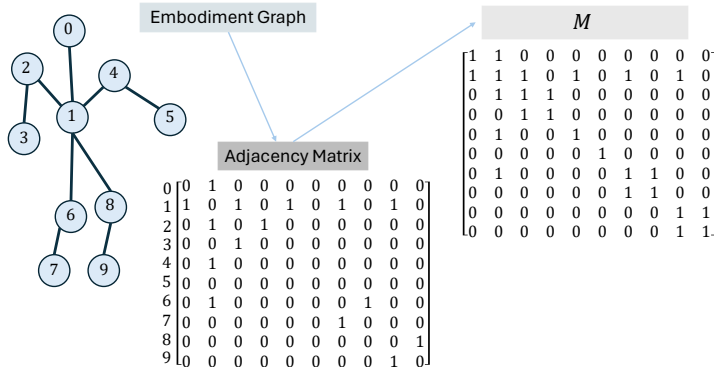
Embodiment Graph

0
2
4
1
3
5
6
8
7
9

Adjacency Matrix

$\begin{array}{c} 0\\1\\2\\3\\4\\5\\6\\7\\8\\9 \end{array} \begin{bmatrix} 0 & 1 & 0 & 0 & 0 & 0 & 0 & 0 & 0 & 0 \\ 1 & 0 & 1 & 0 & 1 & 0 & 1 & 0 & 1 & 0 \\ 0 & 1 & 0 & 1 & 0 & 0 & 0 & 0 & 0 & 0 \\ 0 & 0 & 1 & 0 & 0 & 0 & 0 & 0 & 0 & 0 \\ 0 & 1 & 0 & 0 & 0 & 0 & 0 & 0 & 0 & 0 \\ 0 & 0 & 0 & 0 & 0 & 0 & 0 & 0 & 0 & 0 \\ 0 & 1 & 0 & 0 & 0 & 0 & 0 & 1 & 0 & 0 \\ 0 & 0 & 0 & 0 & 0 & 0 & 1 & 0 & 0 & 0 \\ 0 & 0 & 0 & 0 & 0 & 0 & 0 & 0 & 0 & 1 \\ 0 & 0 & 0 & 0 & 0 & 0 & 0 & 0 & 1 & 0 \end{bmatrix}$

$M$

$\begin{bmatrix} 1 & 1 & 0 & 0 & 0 & 0 & 0 & 0 & 0 & 0 \\ 1 & 1 & 1 & 0 & 1 & 0 & 1 & 0 & 1 & 0 \\ 0 & 1 & 1 & 1 & 0 & 0 & 0 & 0 & 0 & 0 \\ 0 & 0 & 1 & 1 & 0 & 0 & 0 & 0 & 0 & 0 \\ 0 & 1 & 0 & 0 & 1 & 0 & 0 & 0 & 0 & 0 \\ 0 & 0 & 0 & 0 & 0 & 1 & 0 & 0 & 0 & 0 \\ 0 & 1 & 0 & 0 & 0 & 0 & 1 & 1 & 0 & 0 \\ 0 & 0 & 0 & 0 & 0 & 0 & 1 & 1 & 0 & 0 \\ 0 & 0 & 0 & 0 & 0 & 0 & 0 & 0 & 1 & 1 \\ 0 & 0 & 0 & 0 & 0 & 0 & 0 & 0 & 1 & 1 \end{bmatrix}$